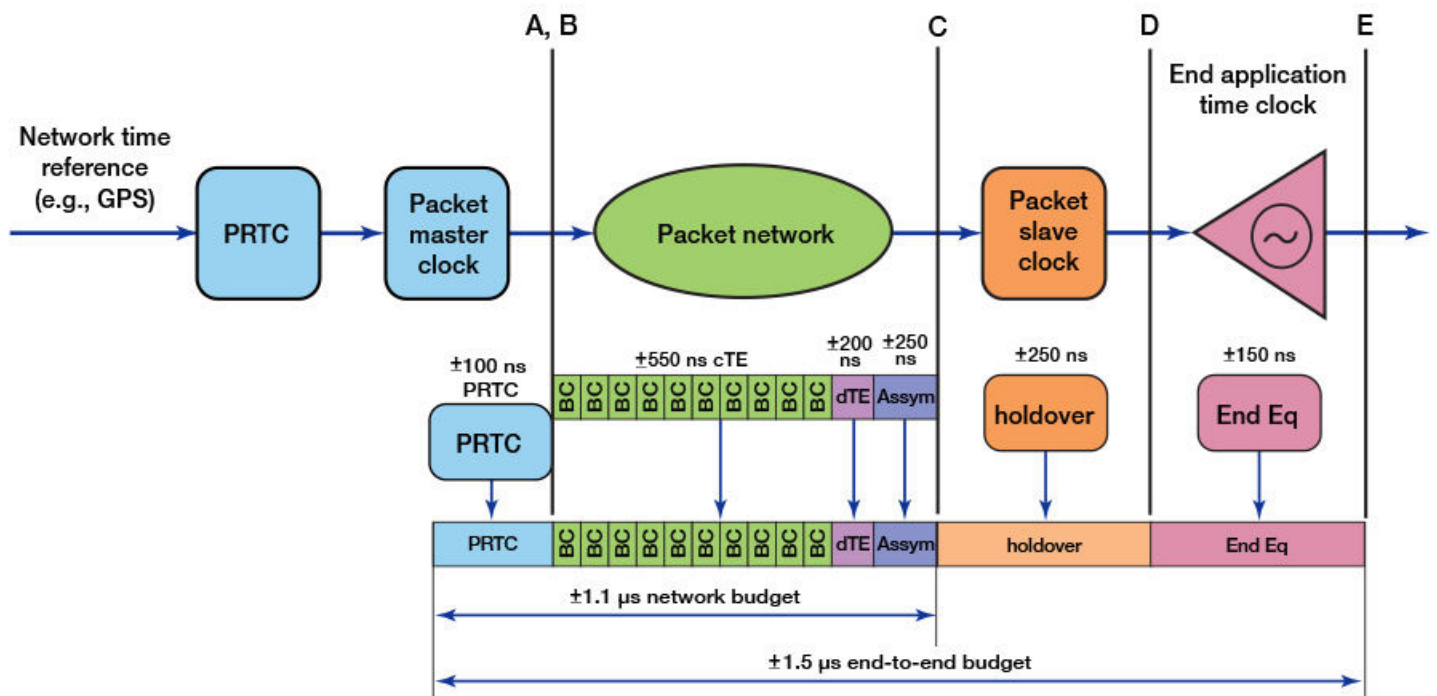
A, B

C

D

E

End application time clock

Network time reference (e.g., GPS)

PRTC

Packet master clock

Packet network

Packet slave clock

±100 ns PRTC

±550 ns cTE

±200 ns

±250 ns

±250 ns

±150 ns

BC BC BC BC BC BC BC BC BC BC dTE Assym

PRTC

holdover

End Eq

PRTC BC BC BC BC BC BC BC BC BC BC dTE Assym holdover End Eq

±1.1 μs network budget

±1.5 μs end-to-end budget